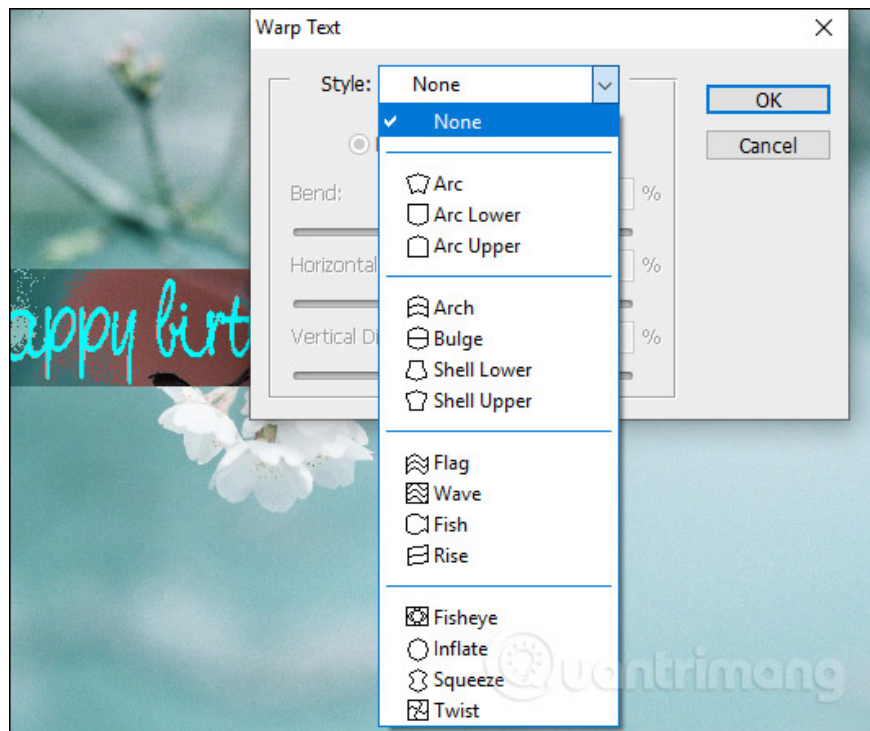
Warp Text

Style: None

None

Arc
Arc Lower
Arc Upper

Arch
Bulge
Shell Lower
Shell Upper

Flag
Wave
Fish
Rise

Fisheye
Inflate
Squeeze
Twist

OK
Cancel

Bend: %
Horizontal %
Vertical Di %

appy birt

uantrimang